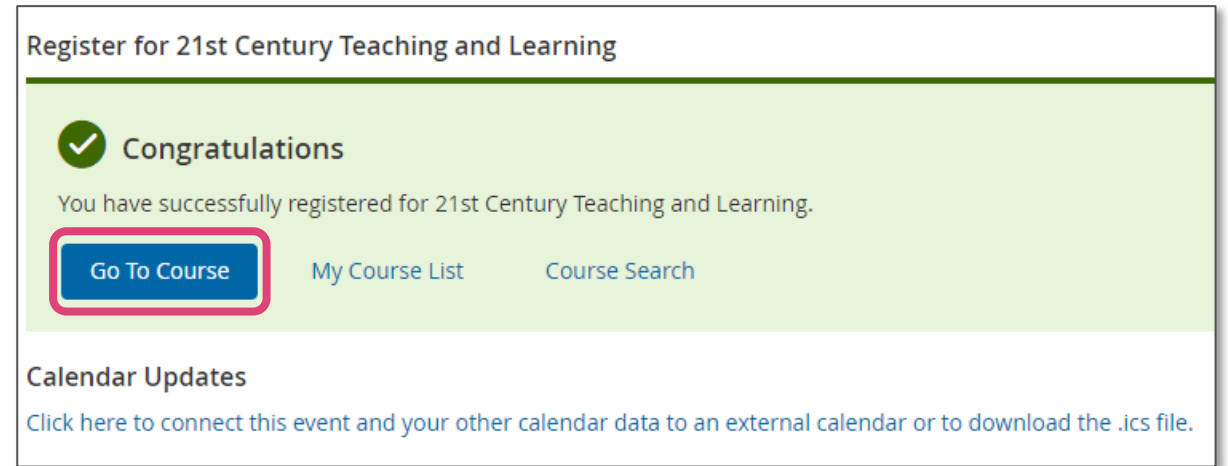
Register for 21st Century Teaching and Learning

Congratulations

You have successfully registered for 21st Century Teaching and Learning.

Go To Course

My Course List

Course Search

Calendar Updates

Click here to connect this event and your other calendar data to an external calendar or to download the .ics file.